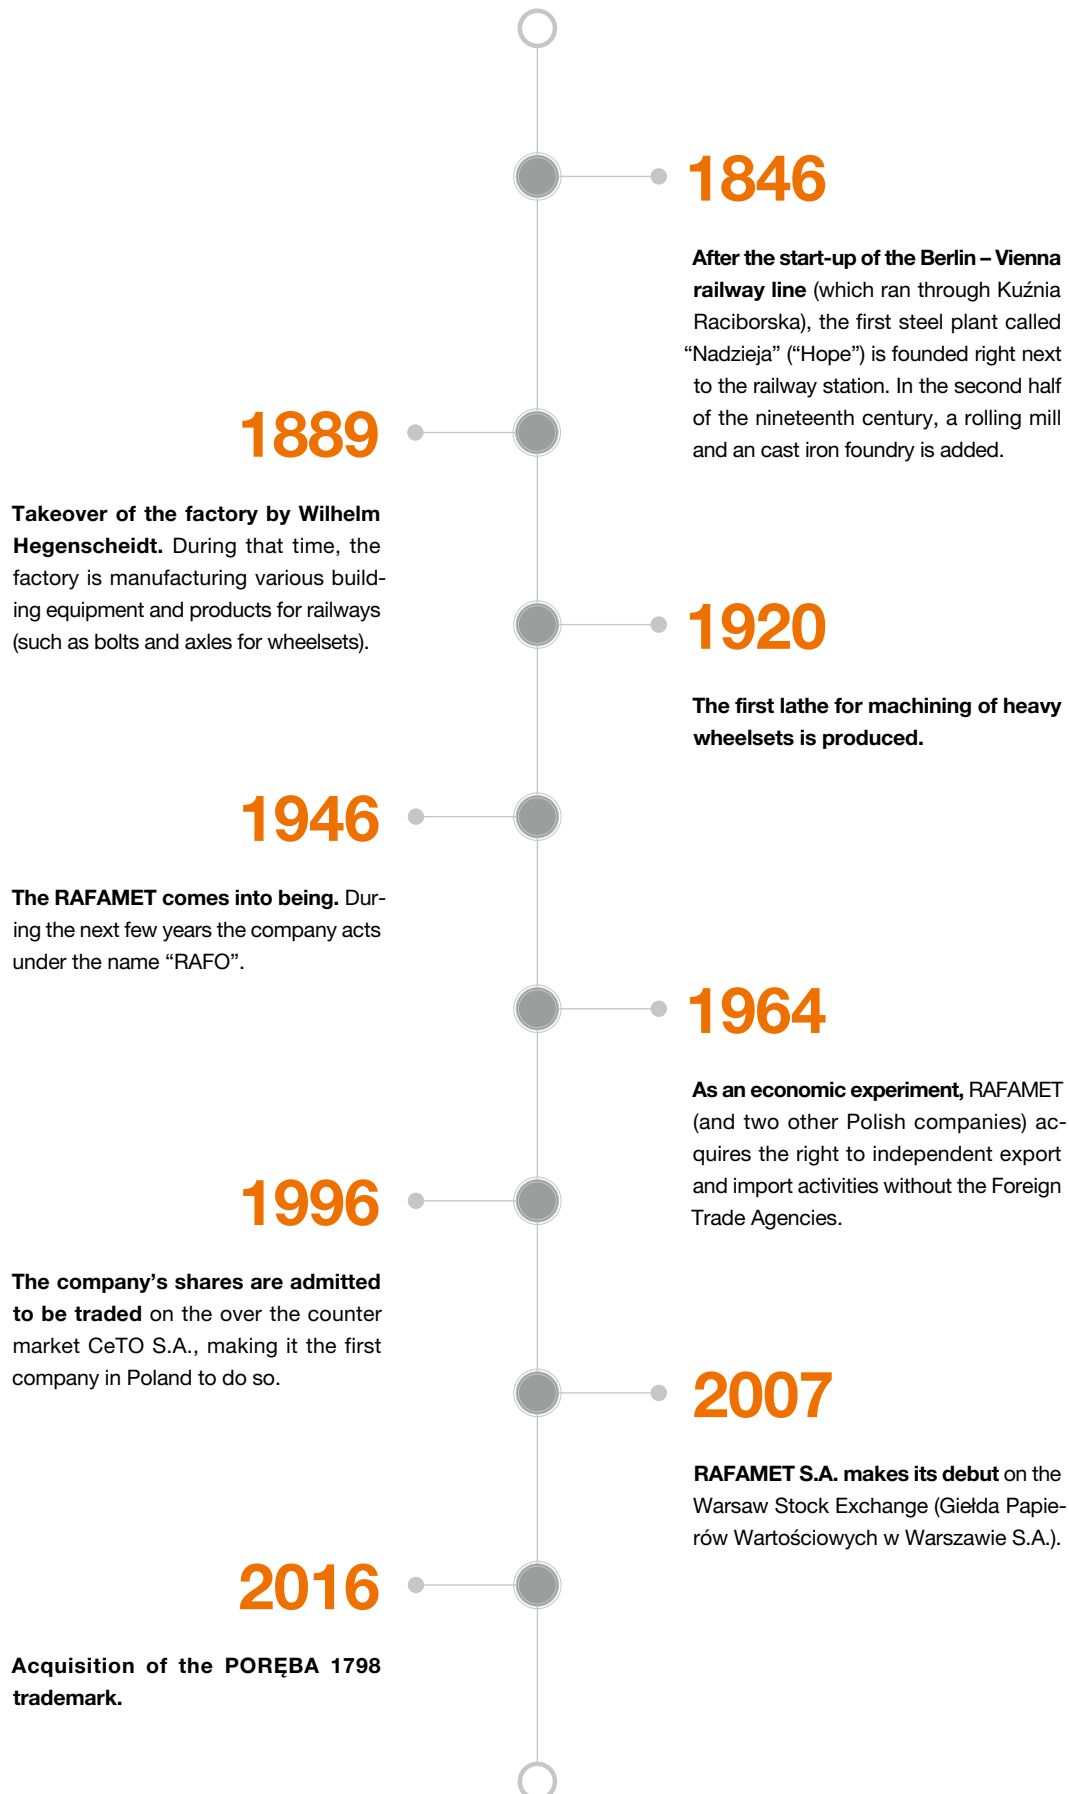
1846

After the start-up of the Berlin – Vienna railway line (which ran through Kuźnia Raciborska), the first steel plant called "Nadzieja" ("Hope") is founded right next to the railway station. In the second half of the nineteenth century, a rolling mill and an cast iron foundry is added.

1889

Takeover of the factory by Wilhelm Hegenscheidt. During that time, the factory is manufacturing various building equipment and products for railways (such as bolts and axles for wheelsets).

1920

The first lathe for machining of heavy wheelsets is produced.

1946

The RAFAMET comes into being. During the next few years the company acts under the name "RAFO".

1964

As an economic experiment, RAFAMET (and two other Polish companies) acquires the right to independent export and import activities without the Foreign Trade Agencies.

1996

The company's shares are admitted to be traded on the over the counter market CeTO S.A., making it the first company in Poland to do so.

2007

RAFAMET S.A. makes its debut on the Warsaw Stock Exchange (Giełda Papierów Wartościowych w Warszawie S.A.).

2016

Acquisition of the PORĘBA 1798 trademark.